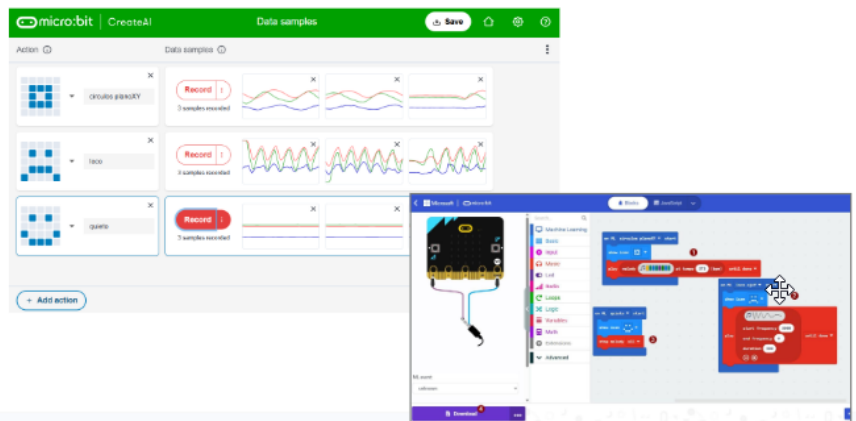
micro:bit | CreateAI

Data samples

Save

Action ⓘ

Data samples ⓘ

circulos planoXY

Record

3 samples recorded

loco

Record

3 samples recorded

quieto

Record

3 samples recorded

+ Add action

Microsoft | micro:bit

Blocks

JavaScript

Machine Learning

Basic

Input

Music

Led

Radio

Loops

Logic

Variables

Math

Extensions

Advanced

Download

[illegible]